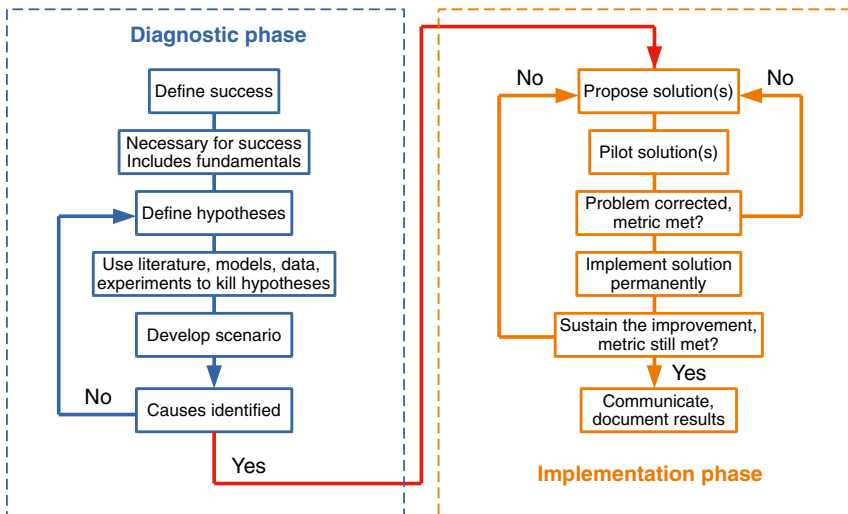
Diagnostic phase

Define success

Necessary for success
Includes fundamentals

Define hypotheses

Use literature, models, data, experiments to kill hypotheses

Develop scenario

No

Causes identified

Yes

No

Propose solution(s)

No

Pilot solution(s)

Problem corrected, metric met?

Implement solution permanently

Sustain the improvement, metric still met?

Yes

Communicate, document results

Implementation phase